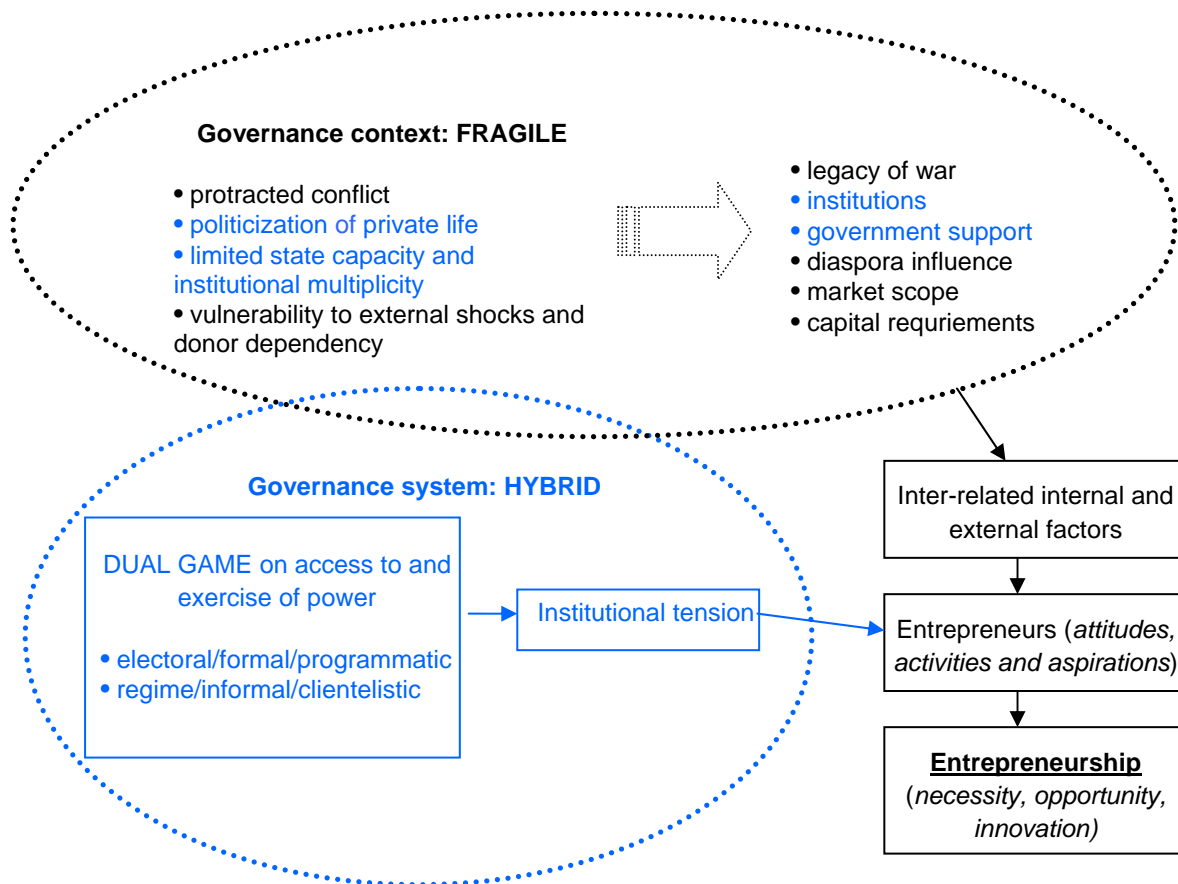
Governance context: FRAGILE

• protracted conflict
• politicization of private life
• limited state capacity and institutional multiplicity
• vulnerability to external shocks and donor dependency

• legacy of war
• institutions
• government support
• diaspora influence
• market scope
• capital requriements

Governance system: HYBRID

DUAL GAME on access to and exercise of power

• electoral/formal/programmatic
• regime/informal/clientelistic

Institutional tension

Inter-related internal and external factors

Entrepreneurs (attitudes, activities and aspirations)

Entrepreneurship
(necessity, opportunity, innovation)